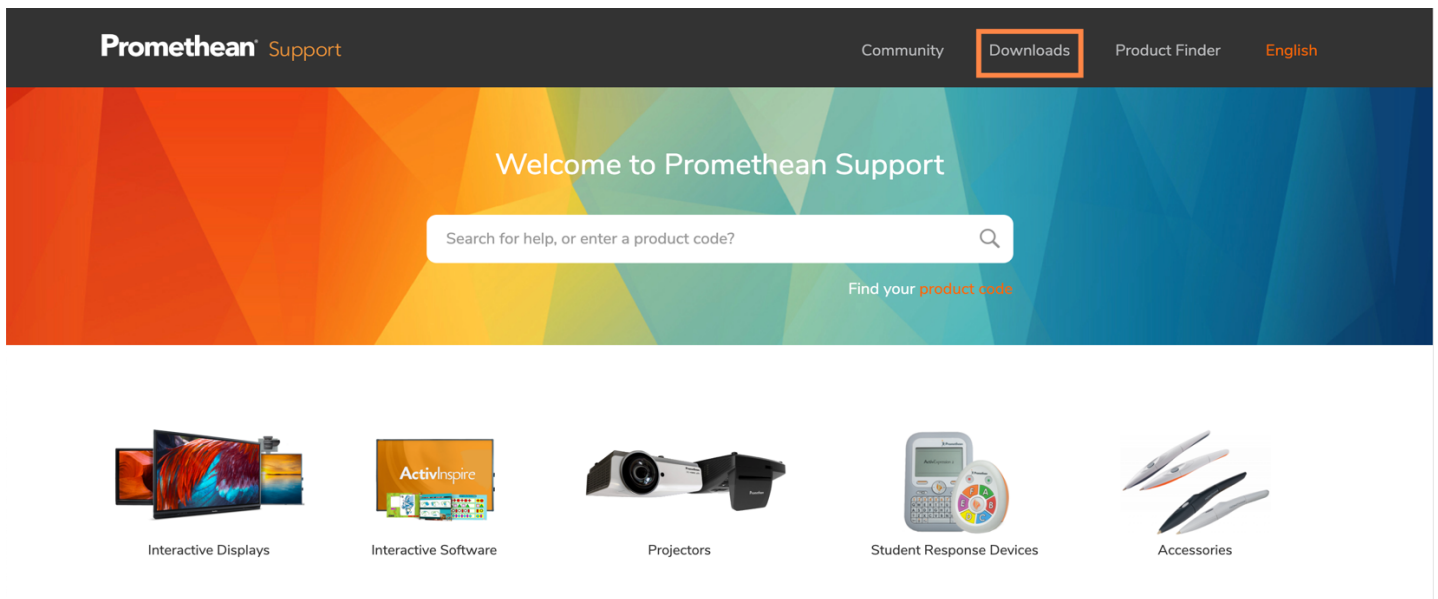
Promethean Support

Community Downloads Product Finder English

Welcome to Promethean Support

Search for help, or enter a product code?

Find your product code

ActivInspire

Interactive Displays

Interactive Software

Projectors

Student Response Devices

Accessories